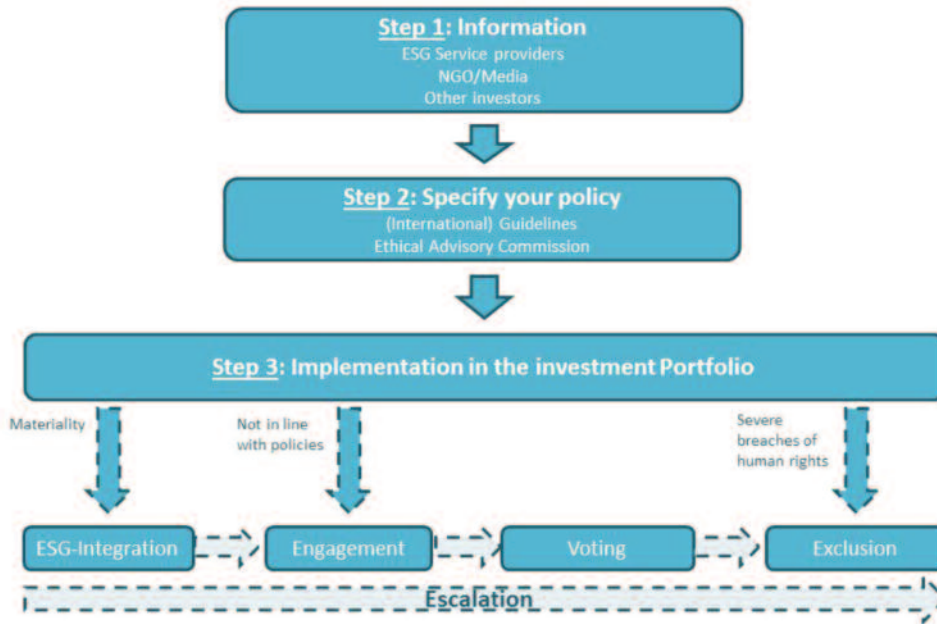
Step 1: Information
ESG Service providers
NGO/Media
Other investors

Step 2: Specify your policy
(International) Guidelines
Ethical Advisory Commission

Step 3: Implementation in the investment Portfolio

Materiality

Not in line with policies

Severe breaches of human rights

ESG-Integration

Engagement

Voting

Exclusion

Escalation